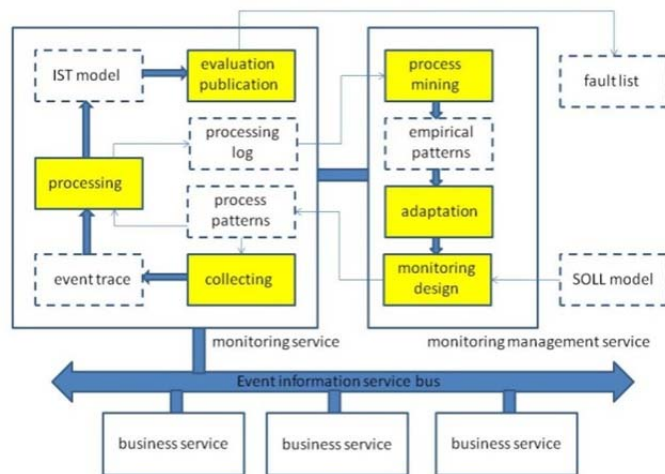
IST model

evaluation publication

processing log

processing

process patterns

event trace

collecting

process mining

empirical patterns

adaptation

monitoring design

fault list

SOLL model

monitoring service

monitoring management service

Event information service bus

business service

business service

business service